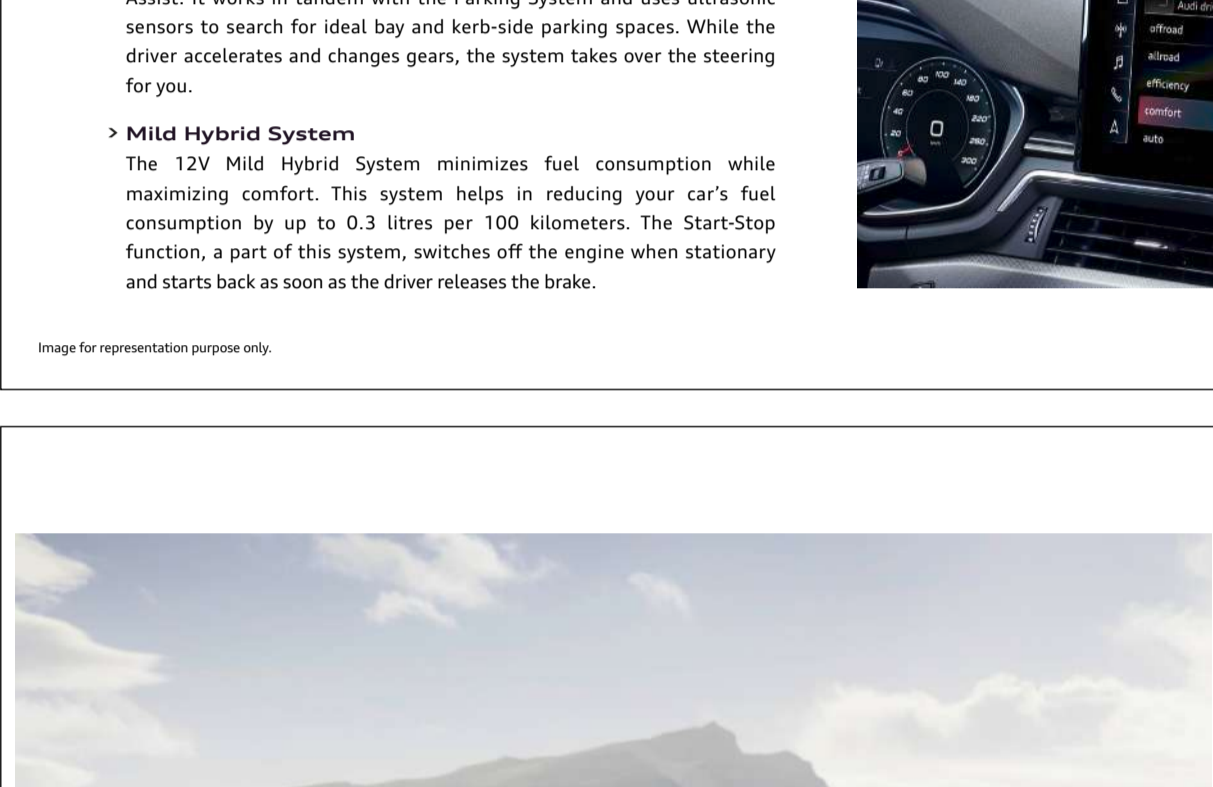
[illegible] sensors to search for ideal bay and kerb-side parking spaces. While the driver accelerates and changes gears, the system takes over the steering for you.

> Mild Hybrid System
The 12V Mild Hybrid System minimizes fuel consumption while maximizing comfort. This system helps in reducing your car's fuel consumption by up to 0.3 litres per 100 kilometers. The Start-Stop function, a part of this system, switches off the engine when stationary and starts back as soon as the driver releases the brake.

Audi dri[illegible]
offroad
allroad
efficiency
comfort
auto

20 40 60 80 100 140 180 220 260 300
0

Image for representation purpose only.